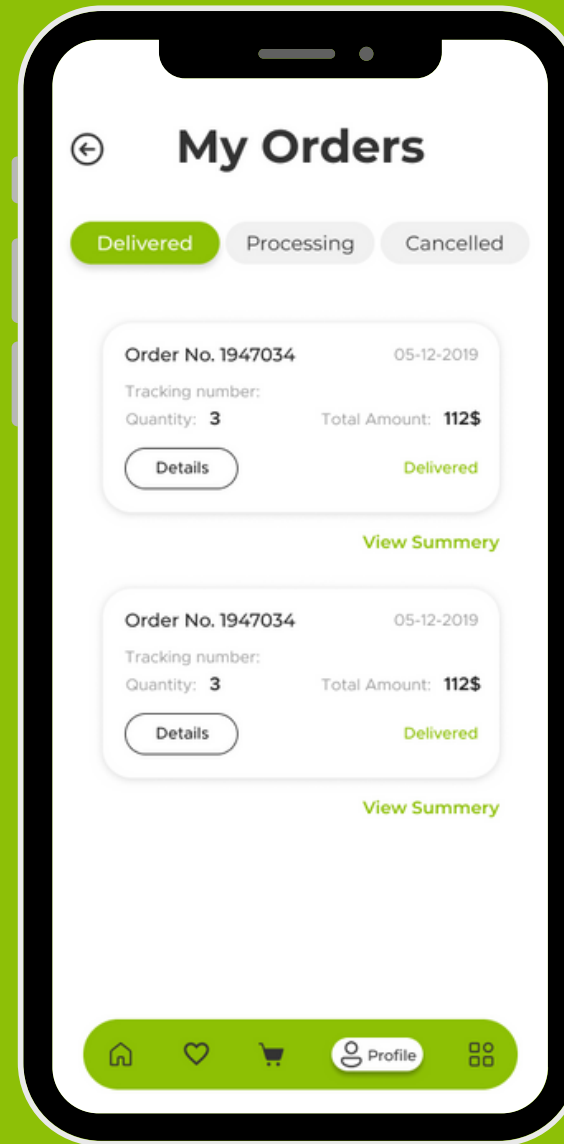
My Orders

Delivered Processing Cancelled

Order No. 1947034 05-12-2019

Tracking number:

Quantity: 3 Total Amount: 112$

Details Delivered

View Summery

Order No. 1947034 05-12-2019

Tracking number:

Quantity: 3 Total Amount: 112$

Details Delivered

View Summery

Profile